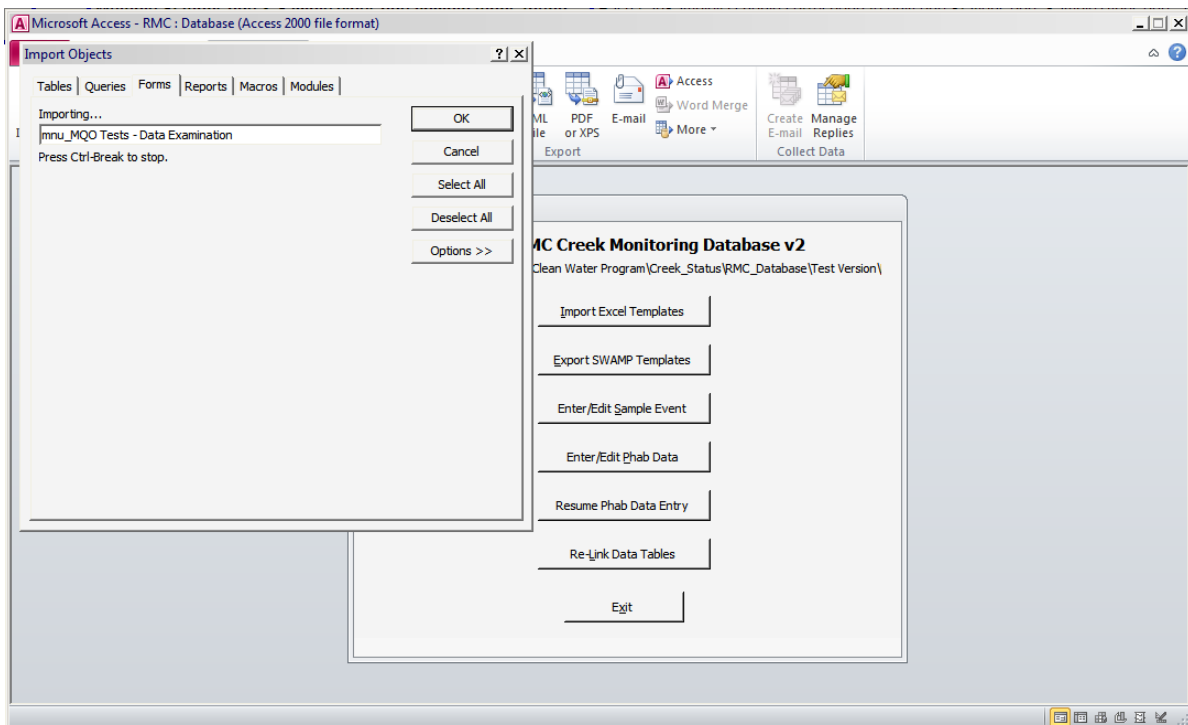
Microsoft Access - RMC : Database (Access 2000 file format)

Import Objects

Tables | Queries | Forms | Reports | Macros | Modules

Importing...

mnu_MQO Tests - Data Examination

Press Ctrl-Break to stop.

OK

Cancel

Select All

Deselect All

Options >>

ML ile

PDF or XPS

E-mail

Access

Word Merge

More

Export

Create E-mail

Manage Replies

Collect Data

MC Creek Monitoring Database v2

Clean Water Program\Creek_Status\RMC_Database\Test Version\

Import Excel Templates

Export SWAMP Templates

Enter/Edit Sample Event

Enter/Edit Phab Data

Resume Phab Data Entry

Re-Link Data Tables

Exit